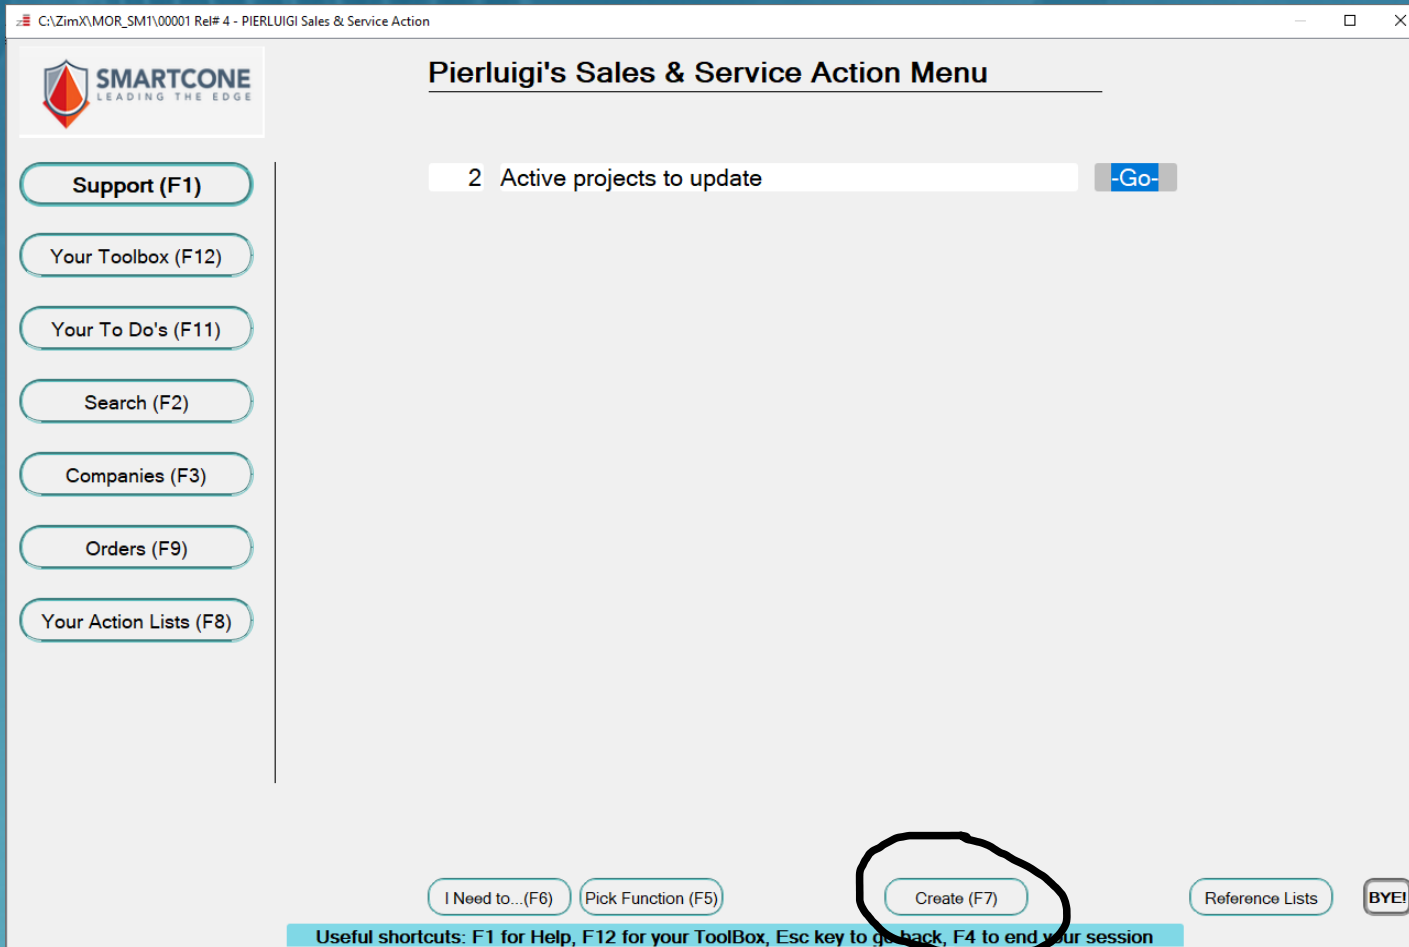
C:\ZimX\MOR_SM1\00001 Rel# 4 - PIERLUIGI Sales & Service Action

SMARTCONE
LEADING THE EDGE

Pierluigi's Sales & Service Action Menu

Support (F1)

Your Toolbox (F12)

Your To Do's (F11)

Search (F2)

Companies (F3)

Orders (F9)

Your Action Lists (F8)

2 Active projects to update

-Go-

I Need to...(F6)

Pick Function (F5)

Create (F7)

Reference Lists

BYE!

Useful shortcuts: F1 for Help, F12 for your ToolBox, Esc key to go back, F4 to end your session